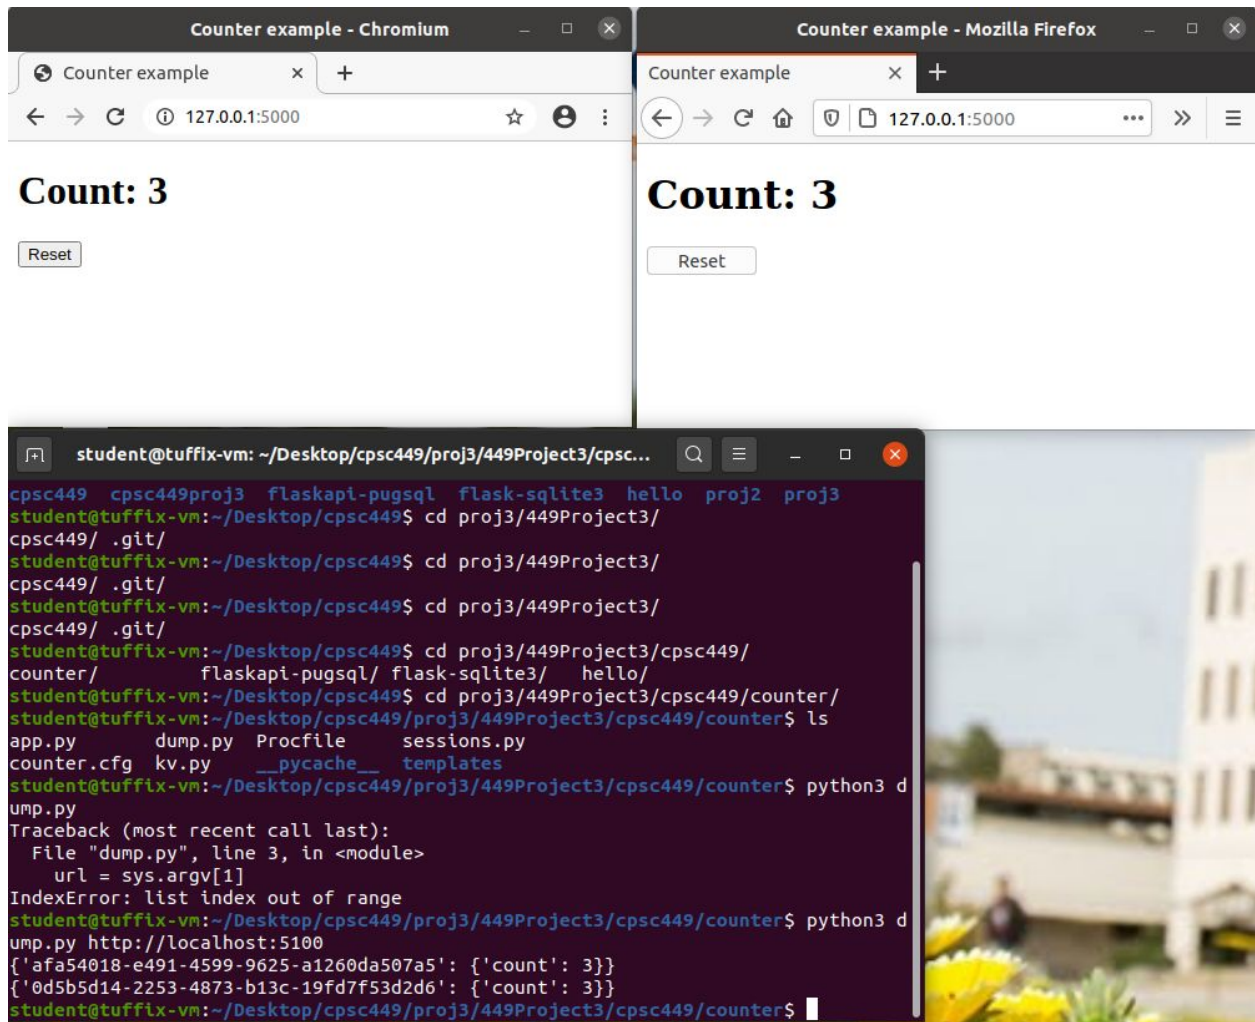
Counter example - Chromium

Counter example ×

127.0.0.1:5000

Count: 3

Reset

Counter example - Mozilla Firefox

Counter example ×

127.0.0.1:5000

Count: 3

Reset

student@tuffix-vm: ~/Desktop/cpsc449/proj3/449Project3/cpsc...

cpsc449 cpsc449proj3 flaskapi-pugsql flask-sqlite3 hello proj2 proj3
student@tuffix-vm:~/Desktop/cpsc449$ cd proj3/449Project3/
cpsc449/ .git/
student@tuffix-vm:~/Desktop/cpsc449$ cd proj3/449Project3/
cpsc449/ .git/
student@tuffix-vm:~/Desktop/cpsc449$ cd proj3/449Project3/
cpsc449/ .git/
student@tuffix-vm:~/Desktop/cpsc449$ cd proj3/449Project3/cpsc449/
counter/ flaskapi-pugsql/ flask-sqlite3/ hello/
student@tuffix-vm:~/Desktop/cpsc449$ cd proj3/449Project3/cpsc449/counter/
student@tuffix-vm:~/Desktop/cpsc449/proj3/449Project3/cpsc449/counter$ ls
app.py dump.py Procfile sessions.py
counter.cfg kv.py __pycache__ templates
student@tuffix-vm:~/Desktop/cpsc449/proj3/449Project3/cpsc449/counter$ python3 dump.py
Traceback (most recent call last):
File "dump.py", line 3, in <module>
url = sys.argv[1]
IndexError: list index out of range
student@tuffix-vm:~/Desktop/cpsc449/proj3/449Project3/cpsc449/counter$ python3 dump.py http://localhost:5100
{'afa54018-e491-4599-9625-a1260da507a5': {'count': 3}}
{'0d5b5d14-2253-4873-b13c-19fd7f53d2d6': {'count': 3}}
student@tuffix-vm:~/Desktop/cpsc449/proj3/449Project3/cpsc449/counter$